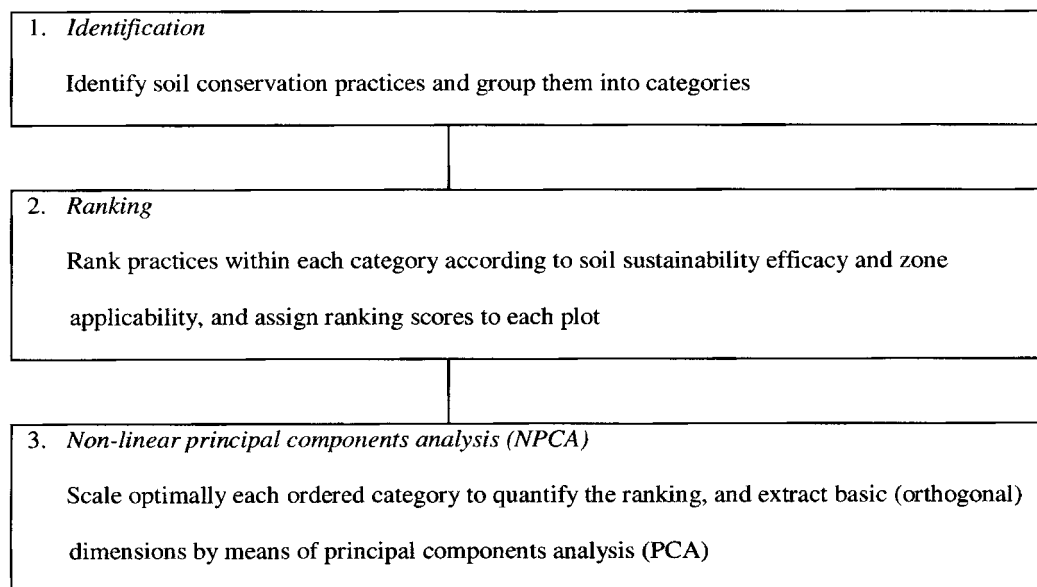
1. *Identification*

Identify soil conservation practices and group them into categories

2. *Ranking*

Rank practices within each category according to soil sustainability efficacy and zone applicability, and assign ranking scores to each plot

3. *Non-linear principal components analysis (NPCA)*

Scale optimally each ordered category to quantify the ranking, and extract basic (orthogonal) dimensions by means of principal components analysis (PCA)